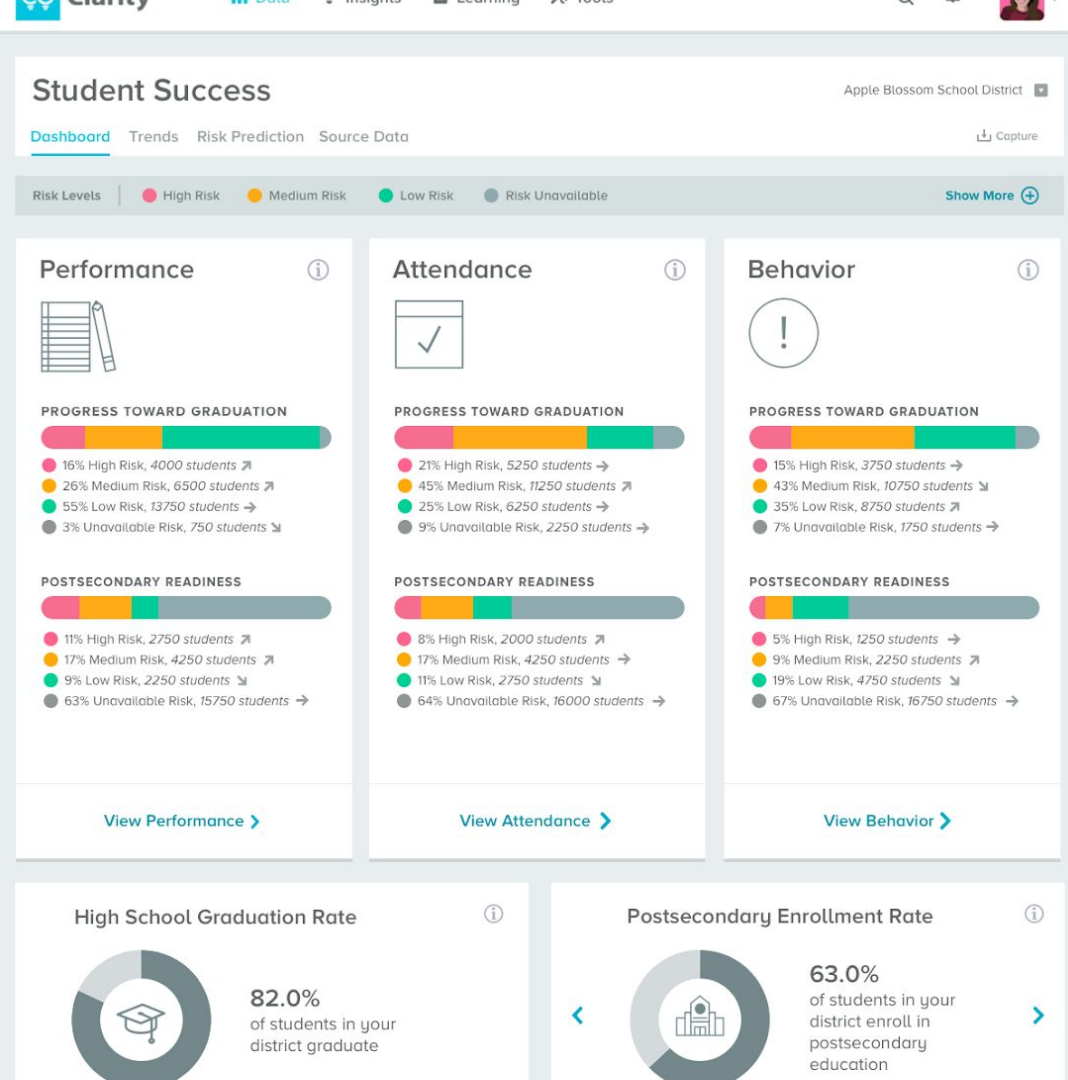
Clarity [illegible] Data Insights Learning Tools

Student Success

Apple Blossom School District

Dashboard Trends Risk Prediction Source Data

Capture

Risk Levels High Risk Medium Risk Low Risk Risk Unavailable

Show More

Performance

PROGRESS TOWARD GRADUATION

16% High Risk, 4000 students
26% Medium Risk, 6500 students
55% Low Risk, 13750 students
3% Unavailable Risk, 750 students

POSTSECONDARY READINESS

11% High Risk, 2750 students
17% Medium Risk, 4250 students
9% Low Risk, 2250 students
63% Unavailable Risk, 15750 students

View Performance

Attendance

PROGRESS TOWARD GRADUATION

21% High Risk, 5250 students
45% Medium Risk, 11250 students
25% Low Risk, 6250 students
9% Unavailable Risk, 2250 students

POSTSECONDARY READINESS

8% High Risk, 2000 students
17% Medium Risk, 4250 students
11% Low Risk, 2750 students
64% Unavailable Risk, 16000 students

View Attendance

Behavior

PROGRESS TOWARD GRADUATION

15% High Risk, 3750 students
43% Medium Risk, 10750 students
35% Low Risk, 8750 students
7% Unavailable Risk, 1750 students

POSTSECONDARY READINESS

5% High Risk, 1250 students
9% Medium Risk, 2250 students
19% Low Risk, 4750 students
67% Unavailable Risk, 16750 students

View Behavior

High School Graduation Rate

82.0%
of students in your district graduate

Postsecondary Enrollment Rate

63.0%
of students in your district enroll in postsecondary education